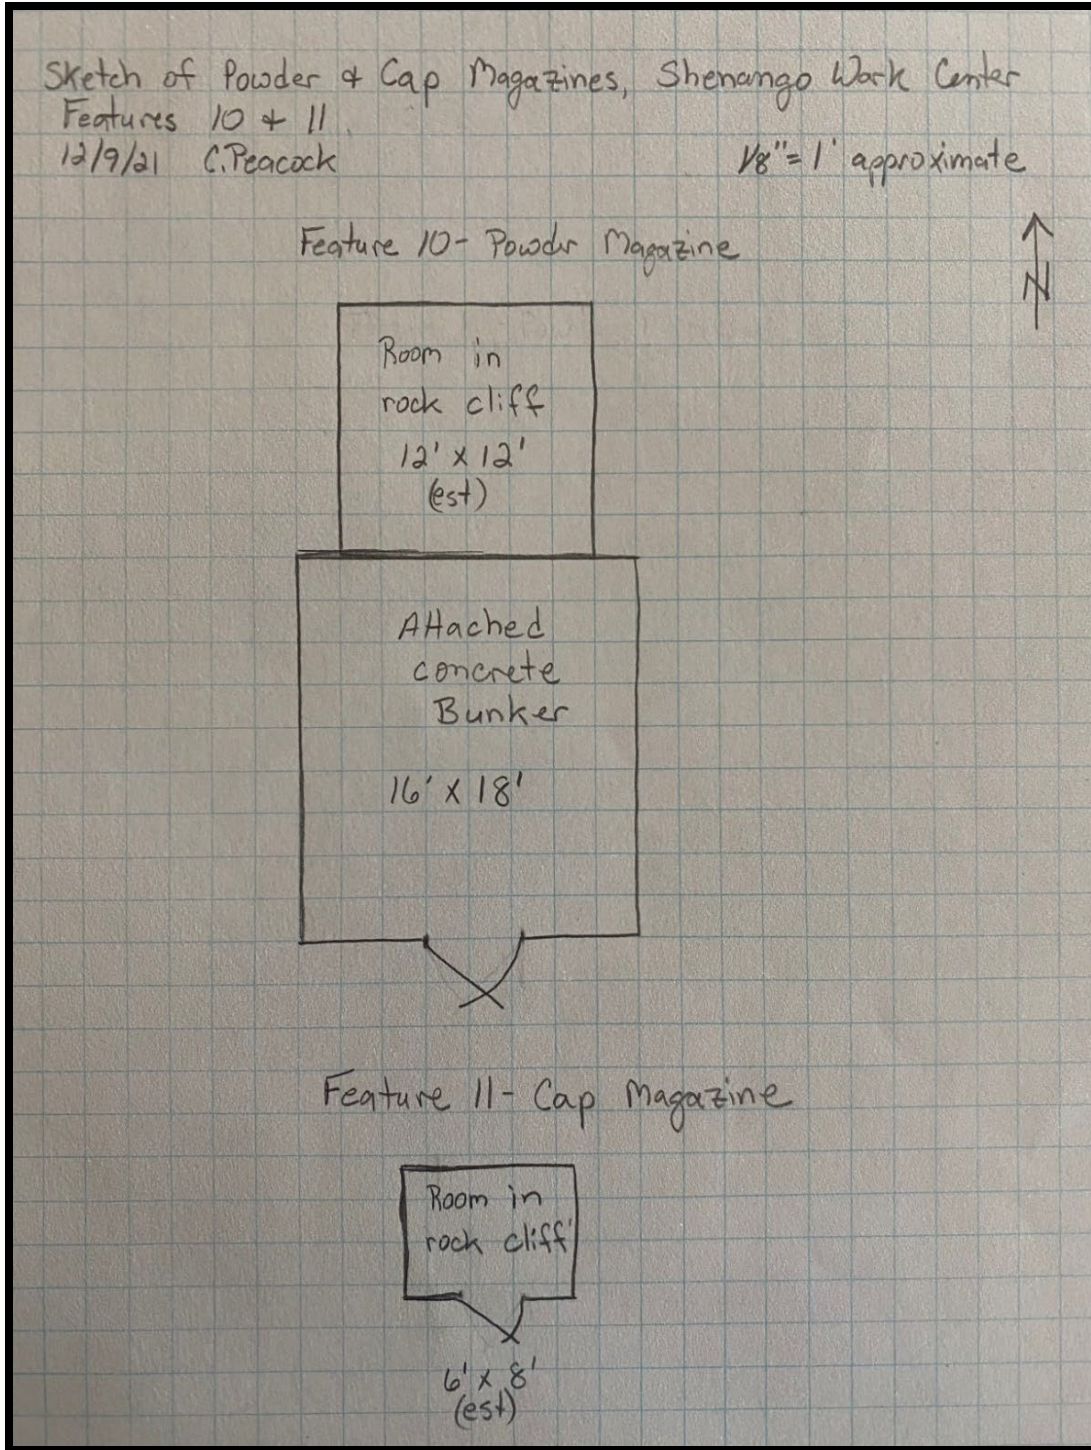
Sketch of Powder & Cap Magazines, Shenango Work Center
Features 10 + 11
12/9/21 C.Peacock

1/8" = 1' approximate

Feature 10 - Powdr Magazine

N

Room in rock cliff
12' x 12'
(est)

Attached concrete Bunker
16' x 18'

Feature 11 - Cap Magazine

Room in rock cliff

6' x 8'
(est)